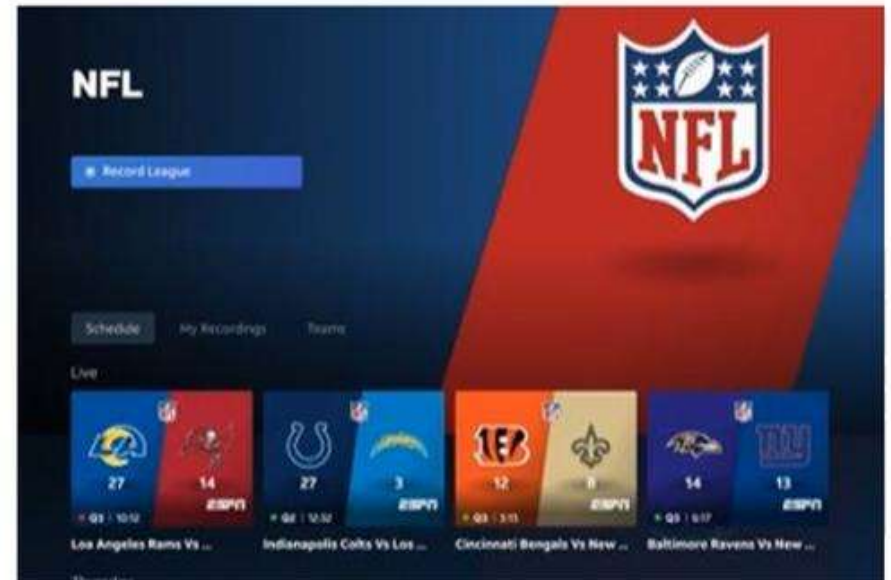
NFL

NFL

Record League

Schedule My Recordings Teams

Live

NFL
LA
27 14
ESPN
Q3 | 10:52
Los Angeles Rams Vs ...

NFL
27 3
ESPN
Q2 | 12:32
Indianapolis Colts Vs Los ...

NFL
BENGALS
12 8
ESPN
Q3 | 3:15
Cincinnati Bengals Vs New ...

NFL
NY
14 13
ESPN
Q3 | 6:17
Baltimore Ravens Vs New ...

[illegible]